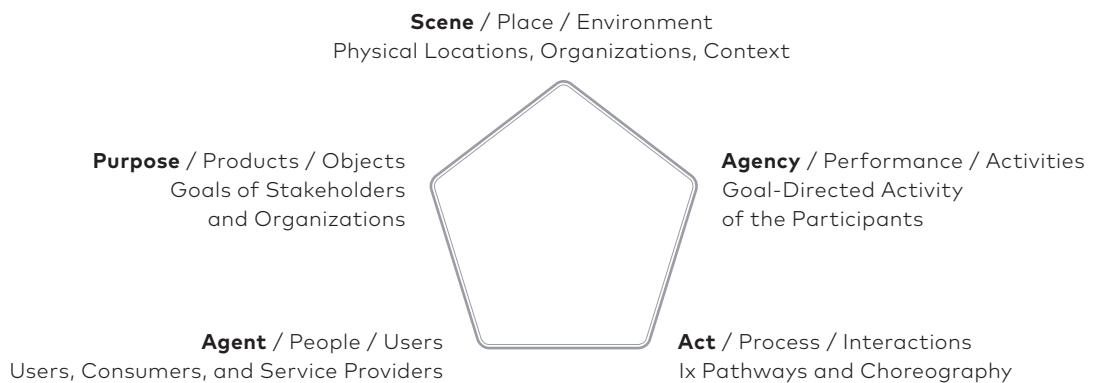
**Scene** / Place / Environment
Physical Locations, Organizations, Context

**Purpose** / Products / Objects
Goals of Stakeholders and Organizations

**Agency** / Performance / Activities
Goal-Directed Activity of the Participants

**Agent** / People / Users
Users, Consumers, and Service Providers

**Act** / Process / Interactions
Ix Pathways and Choreography